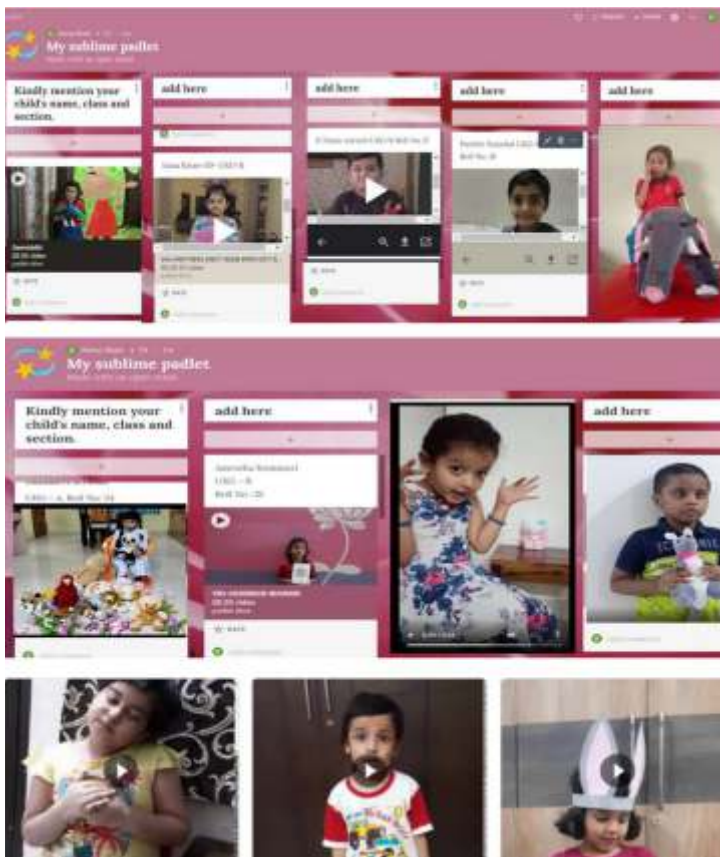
My sublime padlet

Kindly mention your child's name, class and section.

add here

add here

add here

add here

Roll No. 8

My sublime padlet

Kindly mention your child's name, class and section.

add here

add here

Roll No. 24

Roll No. 28